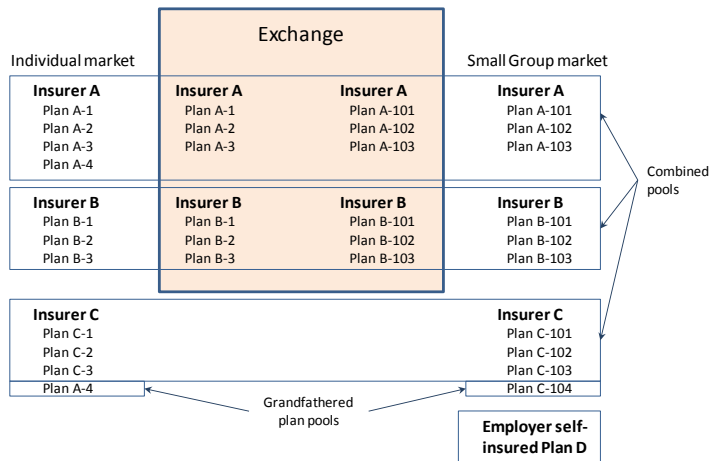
Exchange

Individual market

Small Group market

Insurer A
Plan A-1
Plan A-2
Plan A-3
Plan A-4

Insurer A
Plan A-1
Plan A-2
Plan A-3

Insurer A
Plan A-101
Plan A-102
Plan A-103

Insurer A
Plan A-101
Plan A-102
Plan A-103

Combined pools

Insurer B
Plan B-1
Plan B-2
Plan B-3

Insurer B
Plan B-1
Plan B-2
Plan B-3

Insurer B
Plan B-101
Plan B-102
Plan B-103

Insurer B
Plan B-101
Plan B-102
Plan B-103

Insurer C
Plan C-1
Plan C-2
Plan C-3
Plan A-4

Insurer C
Plan C-101
Plan C-102
Plan C-103
Plan C-104

Grandfathered plan pools

Employer self-insured Plan D